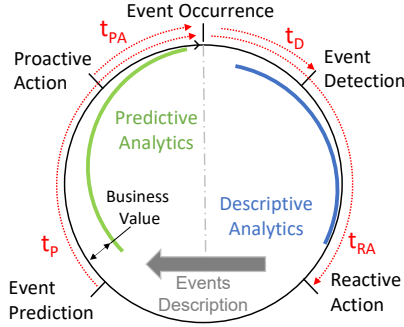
Event Occurrence

$t_{PA}$

$t_D$

Proactive Action

Event Detection

Predictive Analytics

Business Value

Descriptive Analytics

$t_P$

$t_{RA}$

Events Description

Event Prediction

Reactive Action